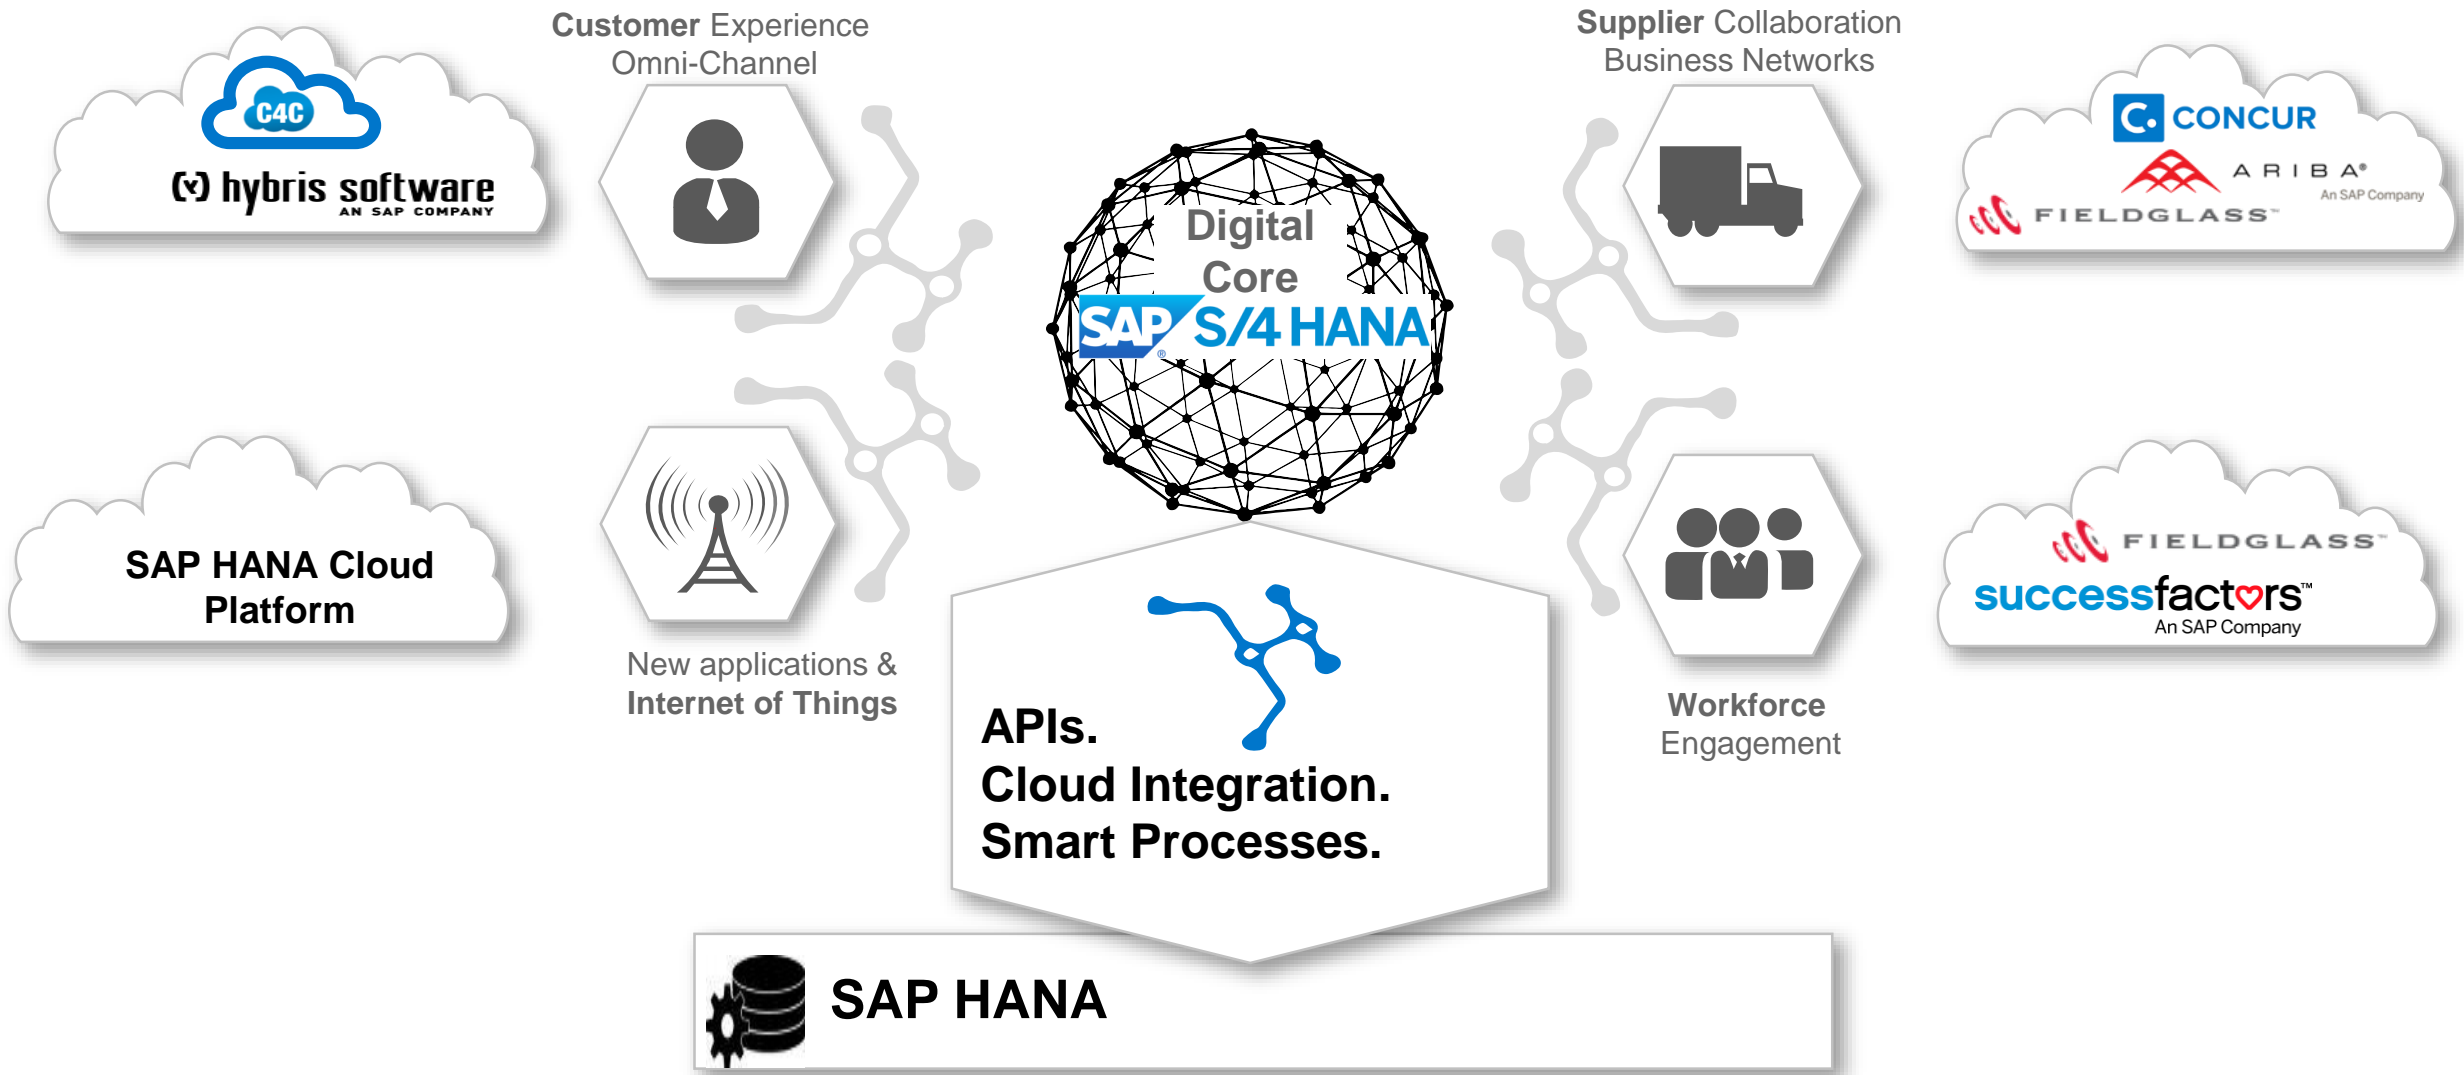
C4C
hybris software
AN SAP COMPANY

Customer Experience
Omni-Channel

Supplier Collaboration
Business Networks

CONCUR
ARIBA
An SAP Company
FIELDGLASS

Digital
Core
SAP S/4HANA

SAP HANA Cloud Platform

New applications &
Internet of Things

APIs.
Cloud Integration.
Smart Processes.

Workforce
Engagement

FIELDGLASS
successfactors
An SAP Company

SAP HANA